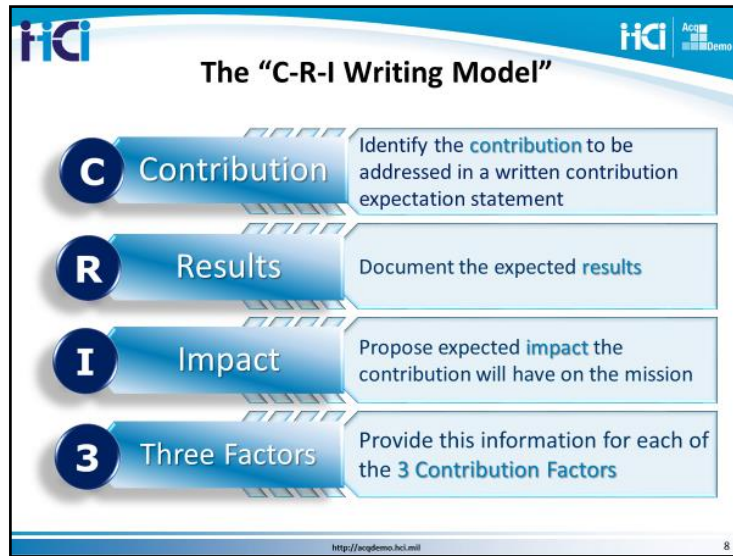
HCI

HCI | AcqDemo

The “C-R-I Writing Model”

C Contribution

Identify the contribution to be addressed in a written contribution expectation statement

R Results

Document the expected results

I Impact

Propose expected impact the contribution will have on the mission

3 Three Factors

Provide this information for each of the 3 Contribution Factors

http://acqdemo.hci.mil

8